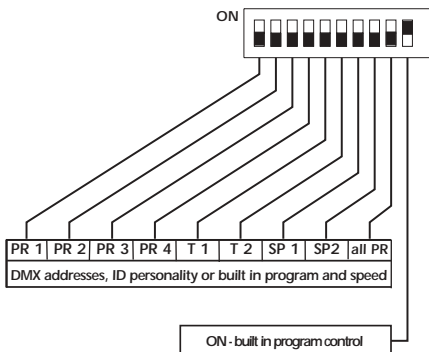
ON

| PR 1 | PR 2 | PR 3 | PR 4 | T 1 | T 2 | SP 1 | SP2 | all PR |
|---|---|---|---|---|---|---|---|---|
| DMX addresses, ID personality or built in program and speed | | | | | | | | |

ON - built in program control